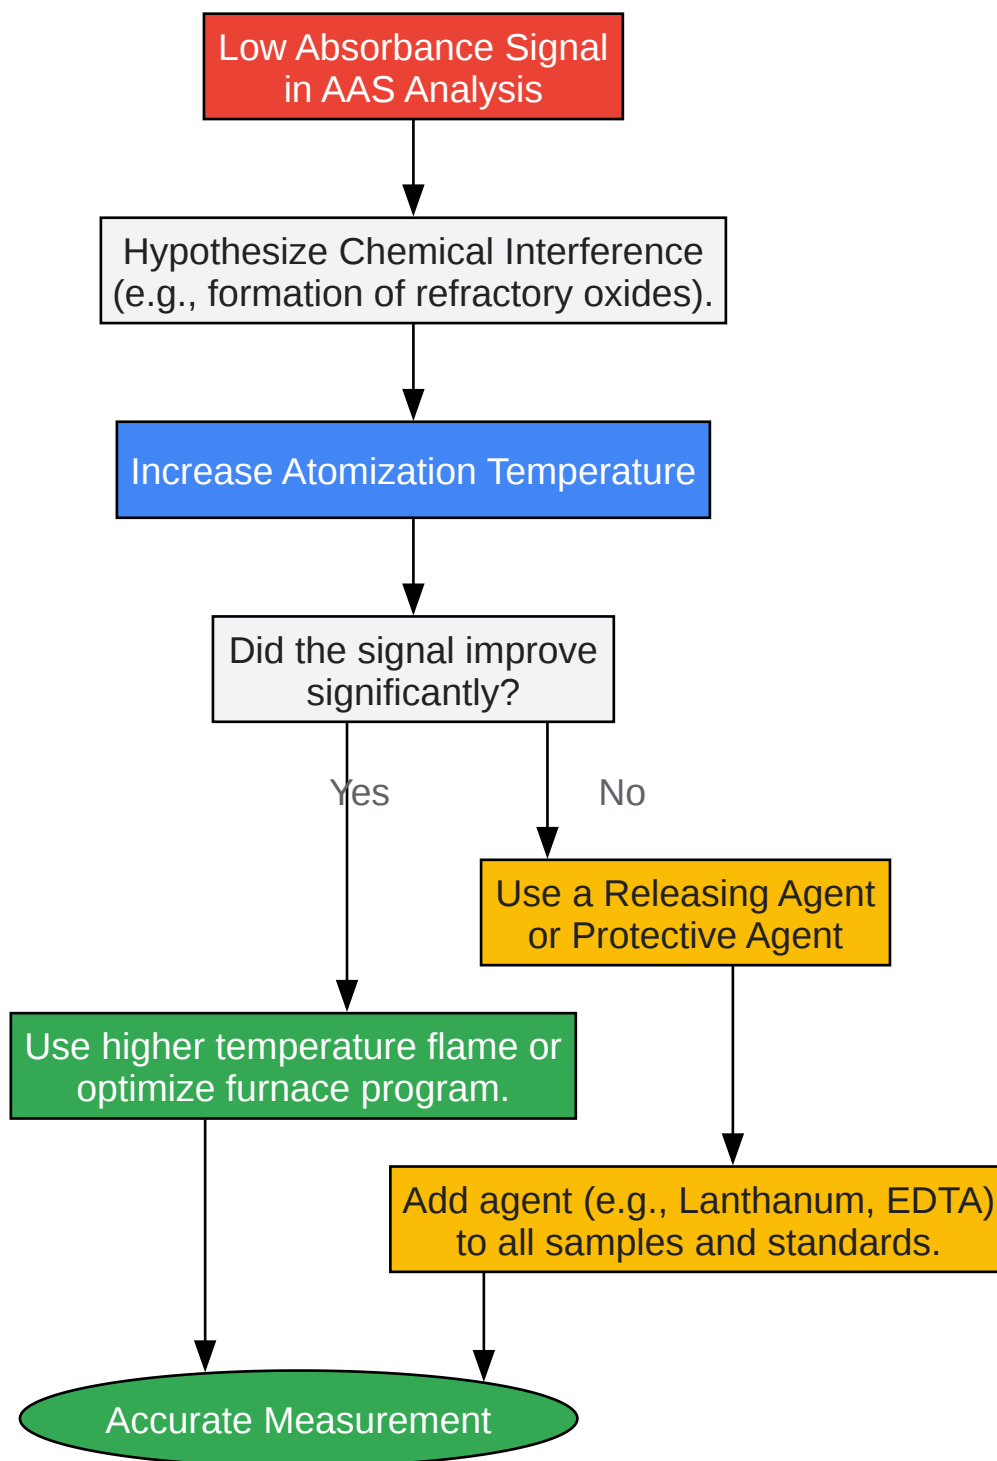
Low Absorbance Signal in AAS Analysis

Hypothesize Chemical Interference (e.g., formation of refractory oxides).

Increase Atomization Temperature

Did the signal improve significantly?

Yes

No

Use a Releasing Agent or Protective Agent

Use higher temperature flame or optimize furnace program.

Add agent (e.g., Lanthanum, EDTA) to all samples and standards.

Accurate Measurement